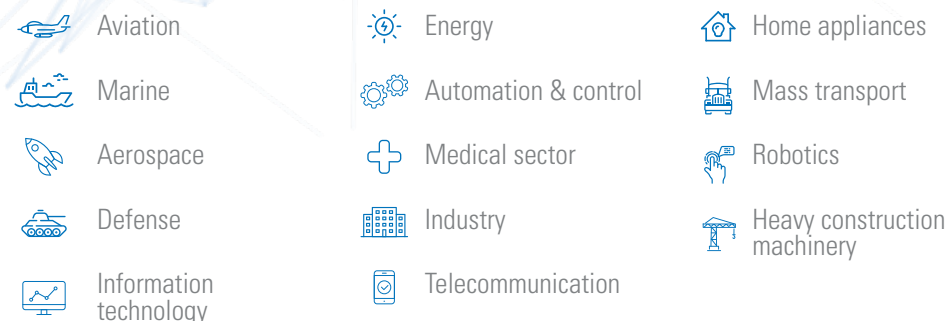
Aviation

Marine

Aerospace

Defense

Information technology

Energy

Automation & control

Medical sector

Industry

Telecommunication

Home appliances

Mass transport

Robotics

Heavy construction machinery